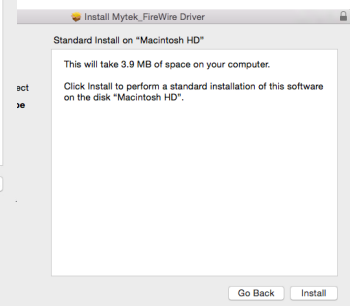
Install Mytek_FireWire Driver

Standard Install on "Macintosh HD"

ect
e

This will take 3.9 MB of space on your computer.

Click Install to perform a standard installation of this software on the disk "Macintosh HD".

Go Back
Install